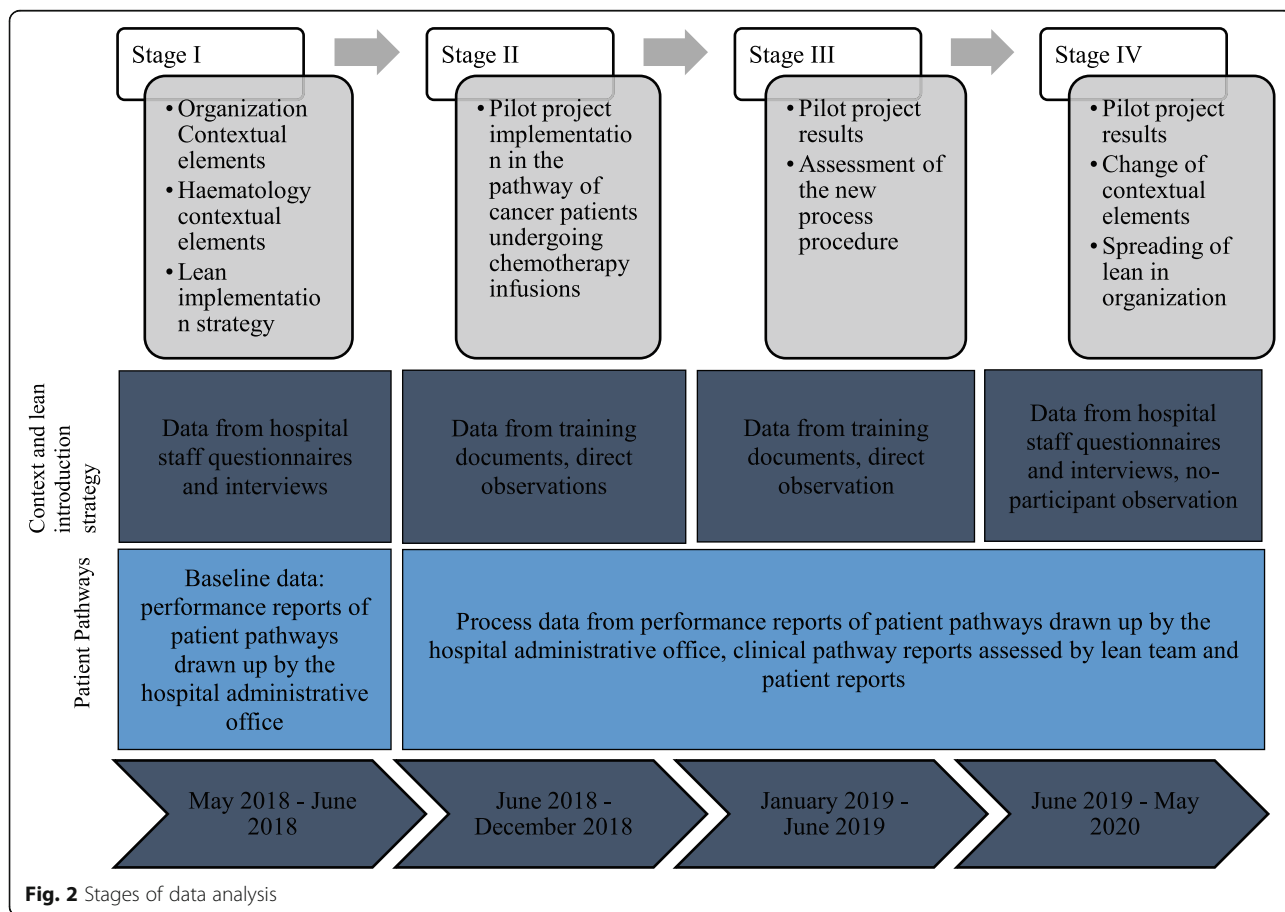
Stage I

• Organization Contextual elements
• Haematology contextual elements
• Lean implementation strategy

Stage II

• Pilot project implementation in the pathway of cancer patients undergoing chemotherapy infusions

Stage III

• Pilot project results
• Assessment of the new process procedure

Stage IV

• Pilot project results
• Change of contextual elements
• Spreading of lean in organization

Context and lean introduction strategy

Data from hospital staff questionnaires and interviews

Data from training documents, direct observations

Data from training documents, direct observation

Data from hospital staff questionnaires and interviews, no-participant observation

Patient Pathways

Baseline data: performance reports of patient pathways drawn up by the hospital administrative office

Process data from performance reports of patient pathways drawn up by the hospital administrative office, clinical pathway reports assessed by lean team and patient reports

May 2018 - June 2018

June 2018 - December 2018

January 2019 - June 2019

June 2019 - May 2020

Fig. 2 Stages of data analysis